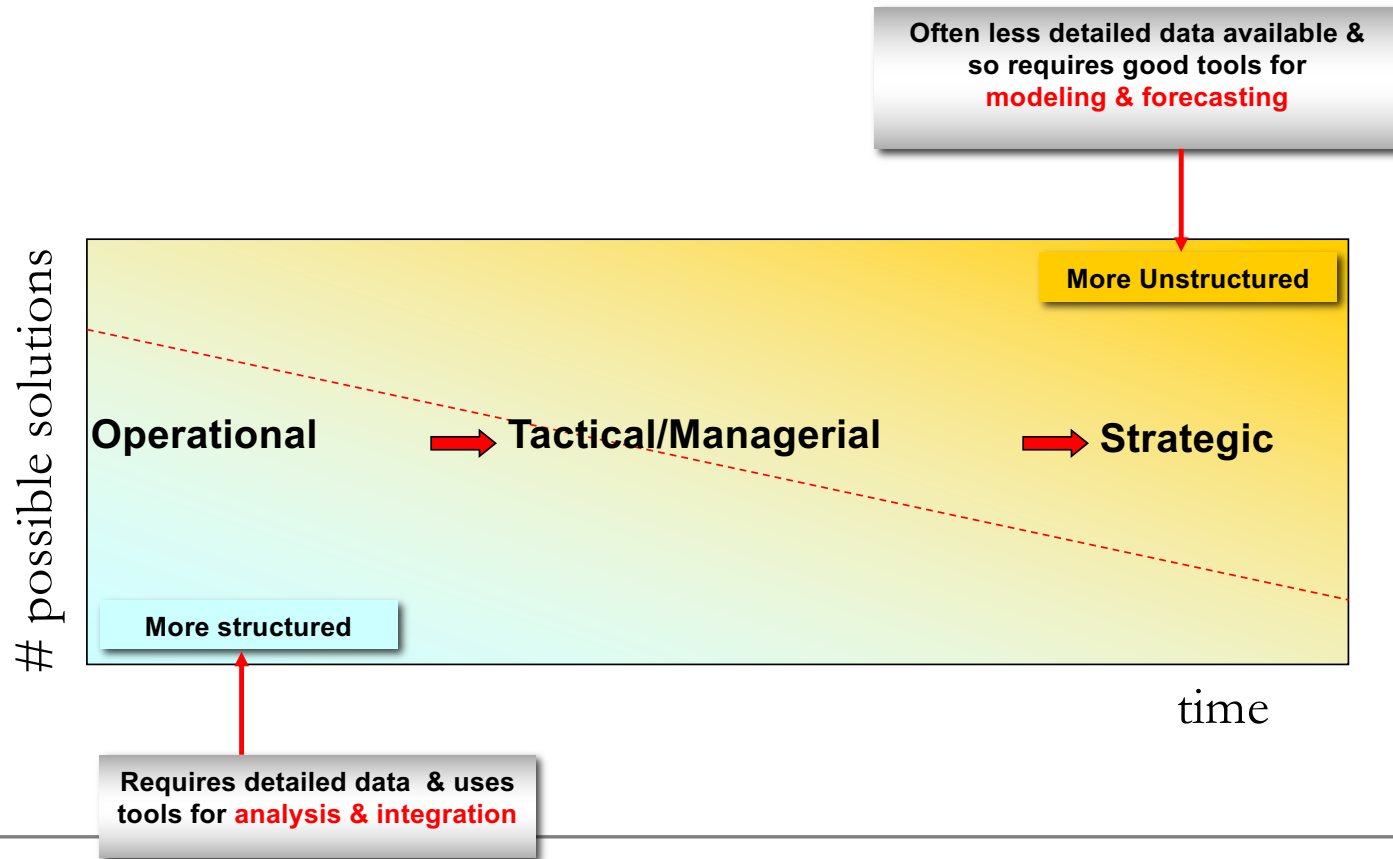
Often less detailed data available & so requires good tools for modeling & forecasting

More Unstructured

# possible solutions

Operational

Tactical/Managerial

Strategic

More structured

time

Requires detailed data & uses tools for analysis & integration